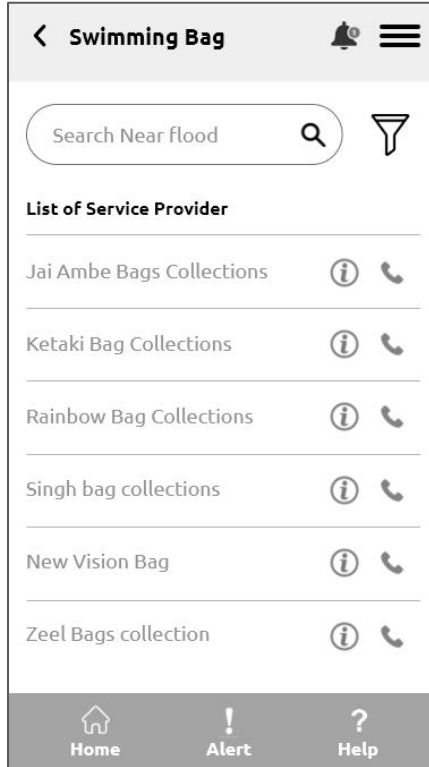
Swimming Bag

Search Near flood

List of Service Provider

Jai Ambe Bags Collections

Ketaki Bag Collections

Rainbow Bag Collections

Singh bag collections

New Vision Bag

Zeel Bags collection

Home
!
Alert
?
Help